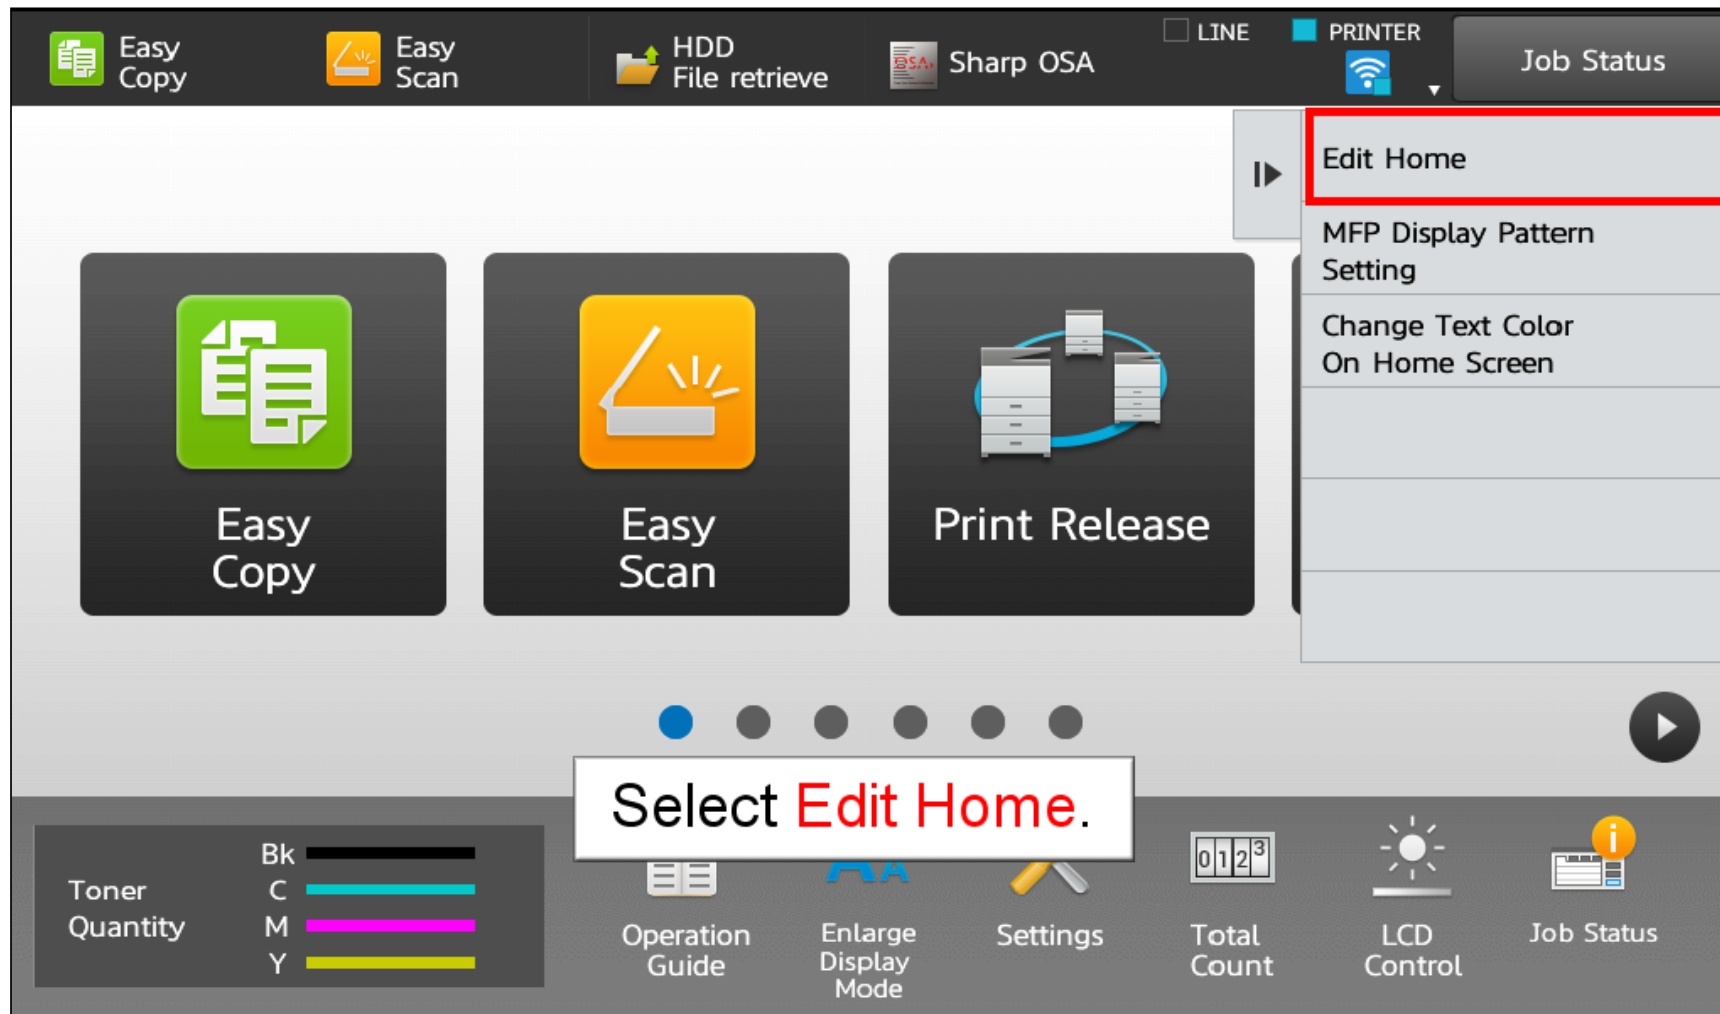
Easy Copy
Easy Scan
HDD File retrieve
Sharp OSA
LINE
PRINTER
Job Status

Edit Home
MFP Display Pattern Setting
Change Text Color On Home Screen

Easy Copy
Easy Scan
Print Release

Select Edit Home.

Toner Quantity
Bk
C
M
Y

Operation Guide
Enlarge Display Mode
Settings
Total Count
LCD Control
Job Status